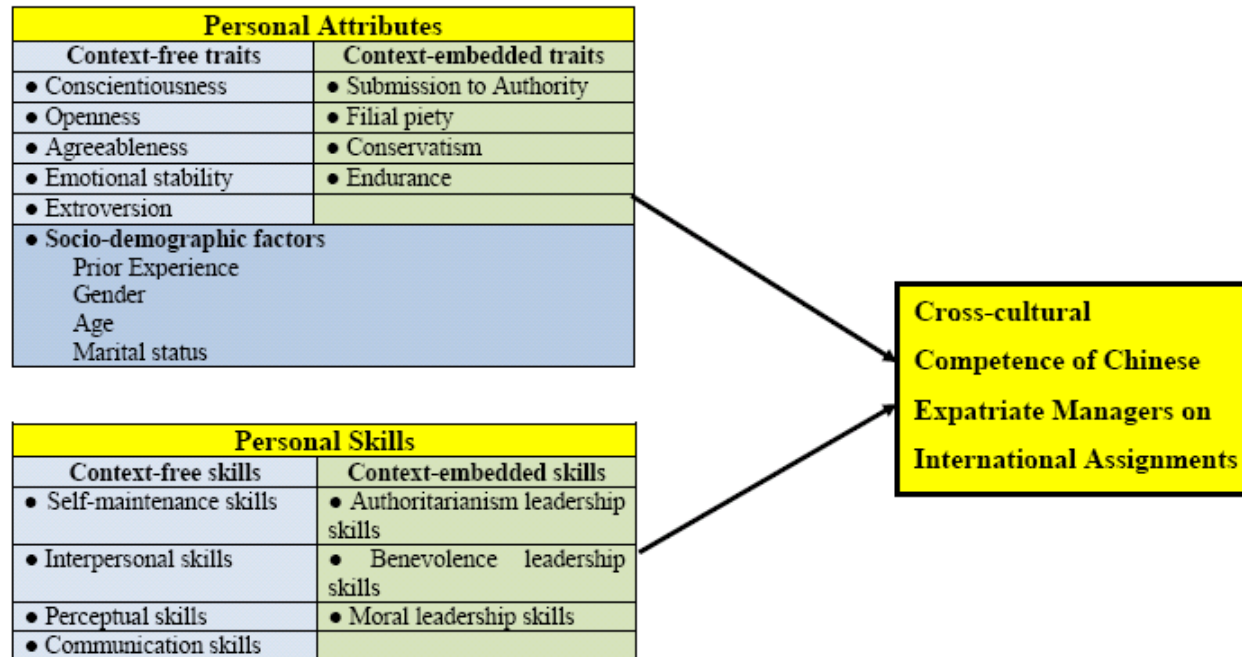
| Personal Attributes | |
|---|---|
| Context-free traits | Context-embedded traits |
| ● Conscientiousness | ● Submission to Authority |
| ● Openness | ● Filial piety |
| ● Agreeableness | ● Conservatism |
| ● Emotional stability | ● Endurance |
| ● Extroversion | |
| ● Socio-demographic factors<br>Prior Experience<br>Gender<br>Age<br>Marital status | |

| Personal Skills | |
|---|---|
| Context-free skills | Context-embedded skills |
| ● Self-maintenance skills | ● Authoritarianism leadership skills |
| ● Interpersonal skills | ● Benevolence leadership skills |
| ● Perceptual skills | ● Moral leadership skills |
| ● Communication skills | |

Cross-cultural Competence of Chinese Expatriate Managers on International Assignments